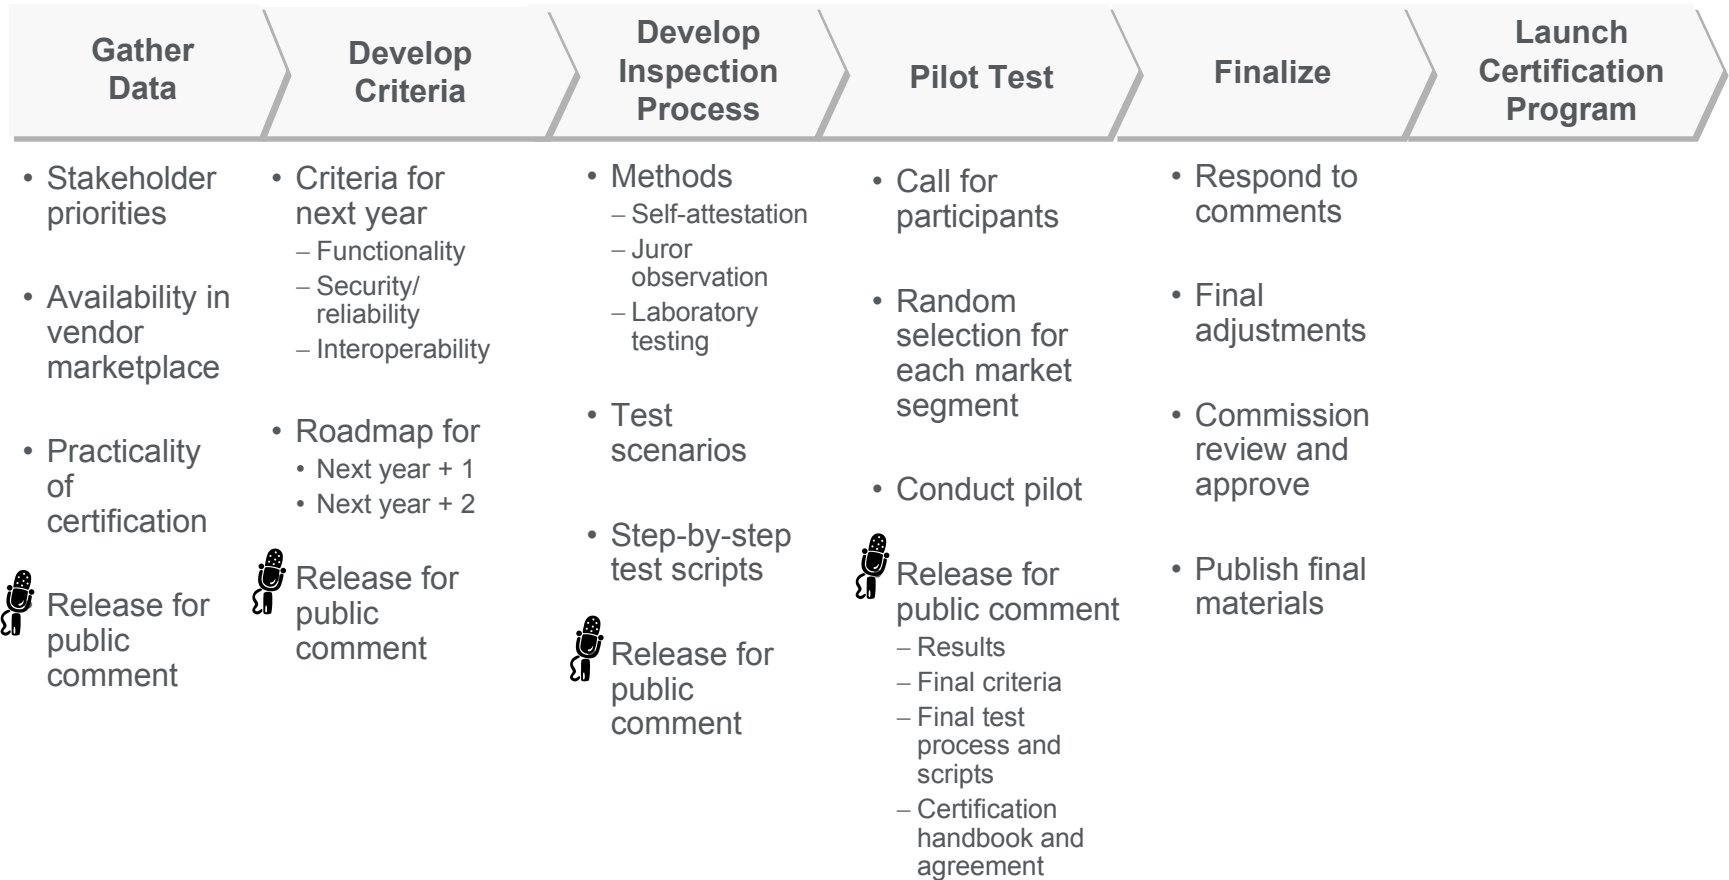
Gather Data

• Stakeholder priorities

• Availability in vendor marketplace

• Practicality of certification

Release for public comment

Develop Criteria

• Criteria for next year
– Functionality
– Security/ reliability
– Interoperability

• Roadmap for
• Next year + 1
• Next year + 2

Release for public comment

Develop Inspection Process

• Methods
– Self-attestation
– Juror observation
– Laboratory testing

• Test scenarios

• Step-by-step test scripts

Release for public comment

Pilot Test

• Call for participants

• Random selection for each market segment

• Conduct pilot

Release for public comment
– Results
– Final criteria
– Final test process and scripts
– Certification handbook and agreement

Finalize

• Respond to comments

• Final adjustments

• Commission review and approve

• Publish final materials

Launch Certification Program